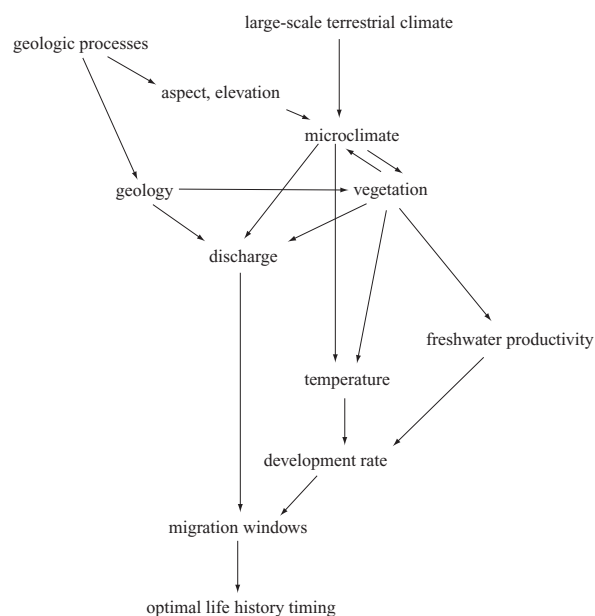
large-scale terrestrial climate

geologic processes

aspect, elevation

microclimate

geology

vegetation

discharge

freshwater productivity

temperature

development rate

migration windows

optimal life history timing